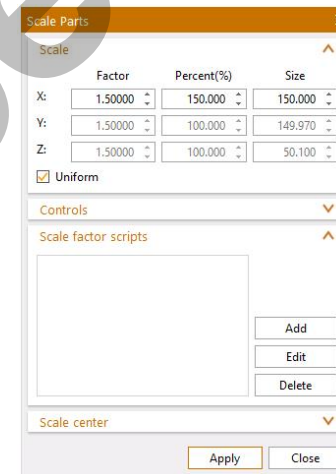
Scale Parts

Scale

| | Factor | Percent(%) | Size |
|---|---|---|---|
| X: | 1.50000 | 150.000 | 150.000 |
| Y: | 1.50000 | 100.000 | 149.970 |
| Z: | 1.50000 | 100.000 | 50.100 |

Uniform

Controls

Scale factor scripts

Add

Edit

Delete

Scale center

Apply

Close